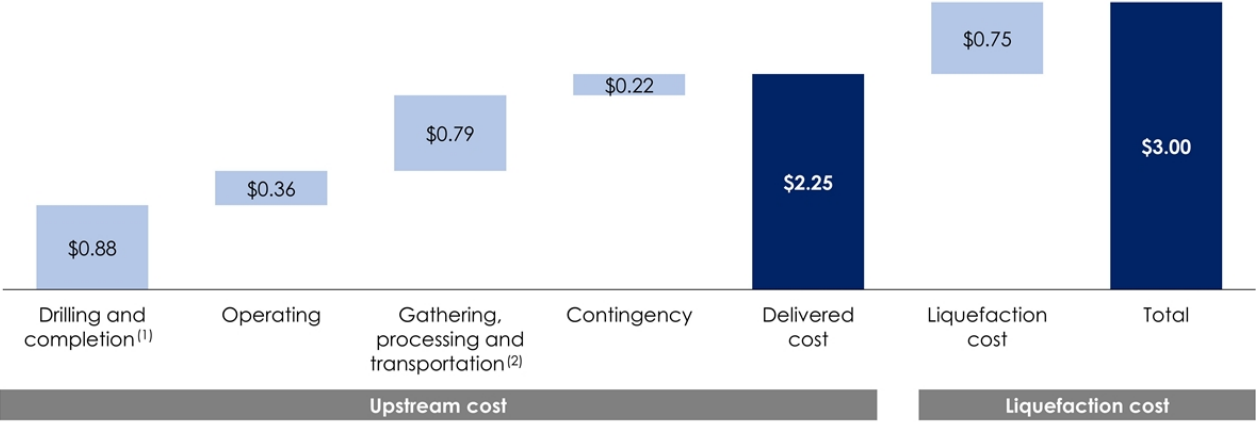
$0.88

$0.36

$0.79

$0.22

$2.25

$0.75

$3.00

Drilling and completion$^{(1)}$

Operating

Gathering, processing and transportation$^{(2)}$

Contingency

Delivered cost

Liquefaction cost

Total

Upstream cost

Liquefaction cost